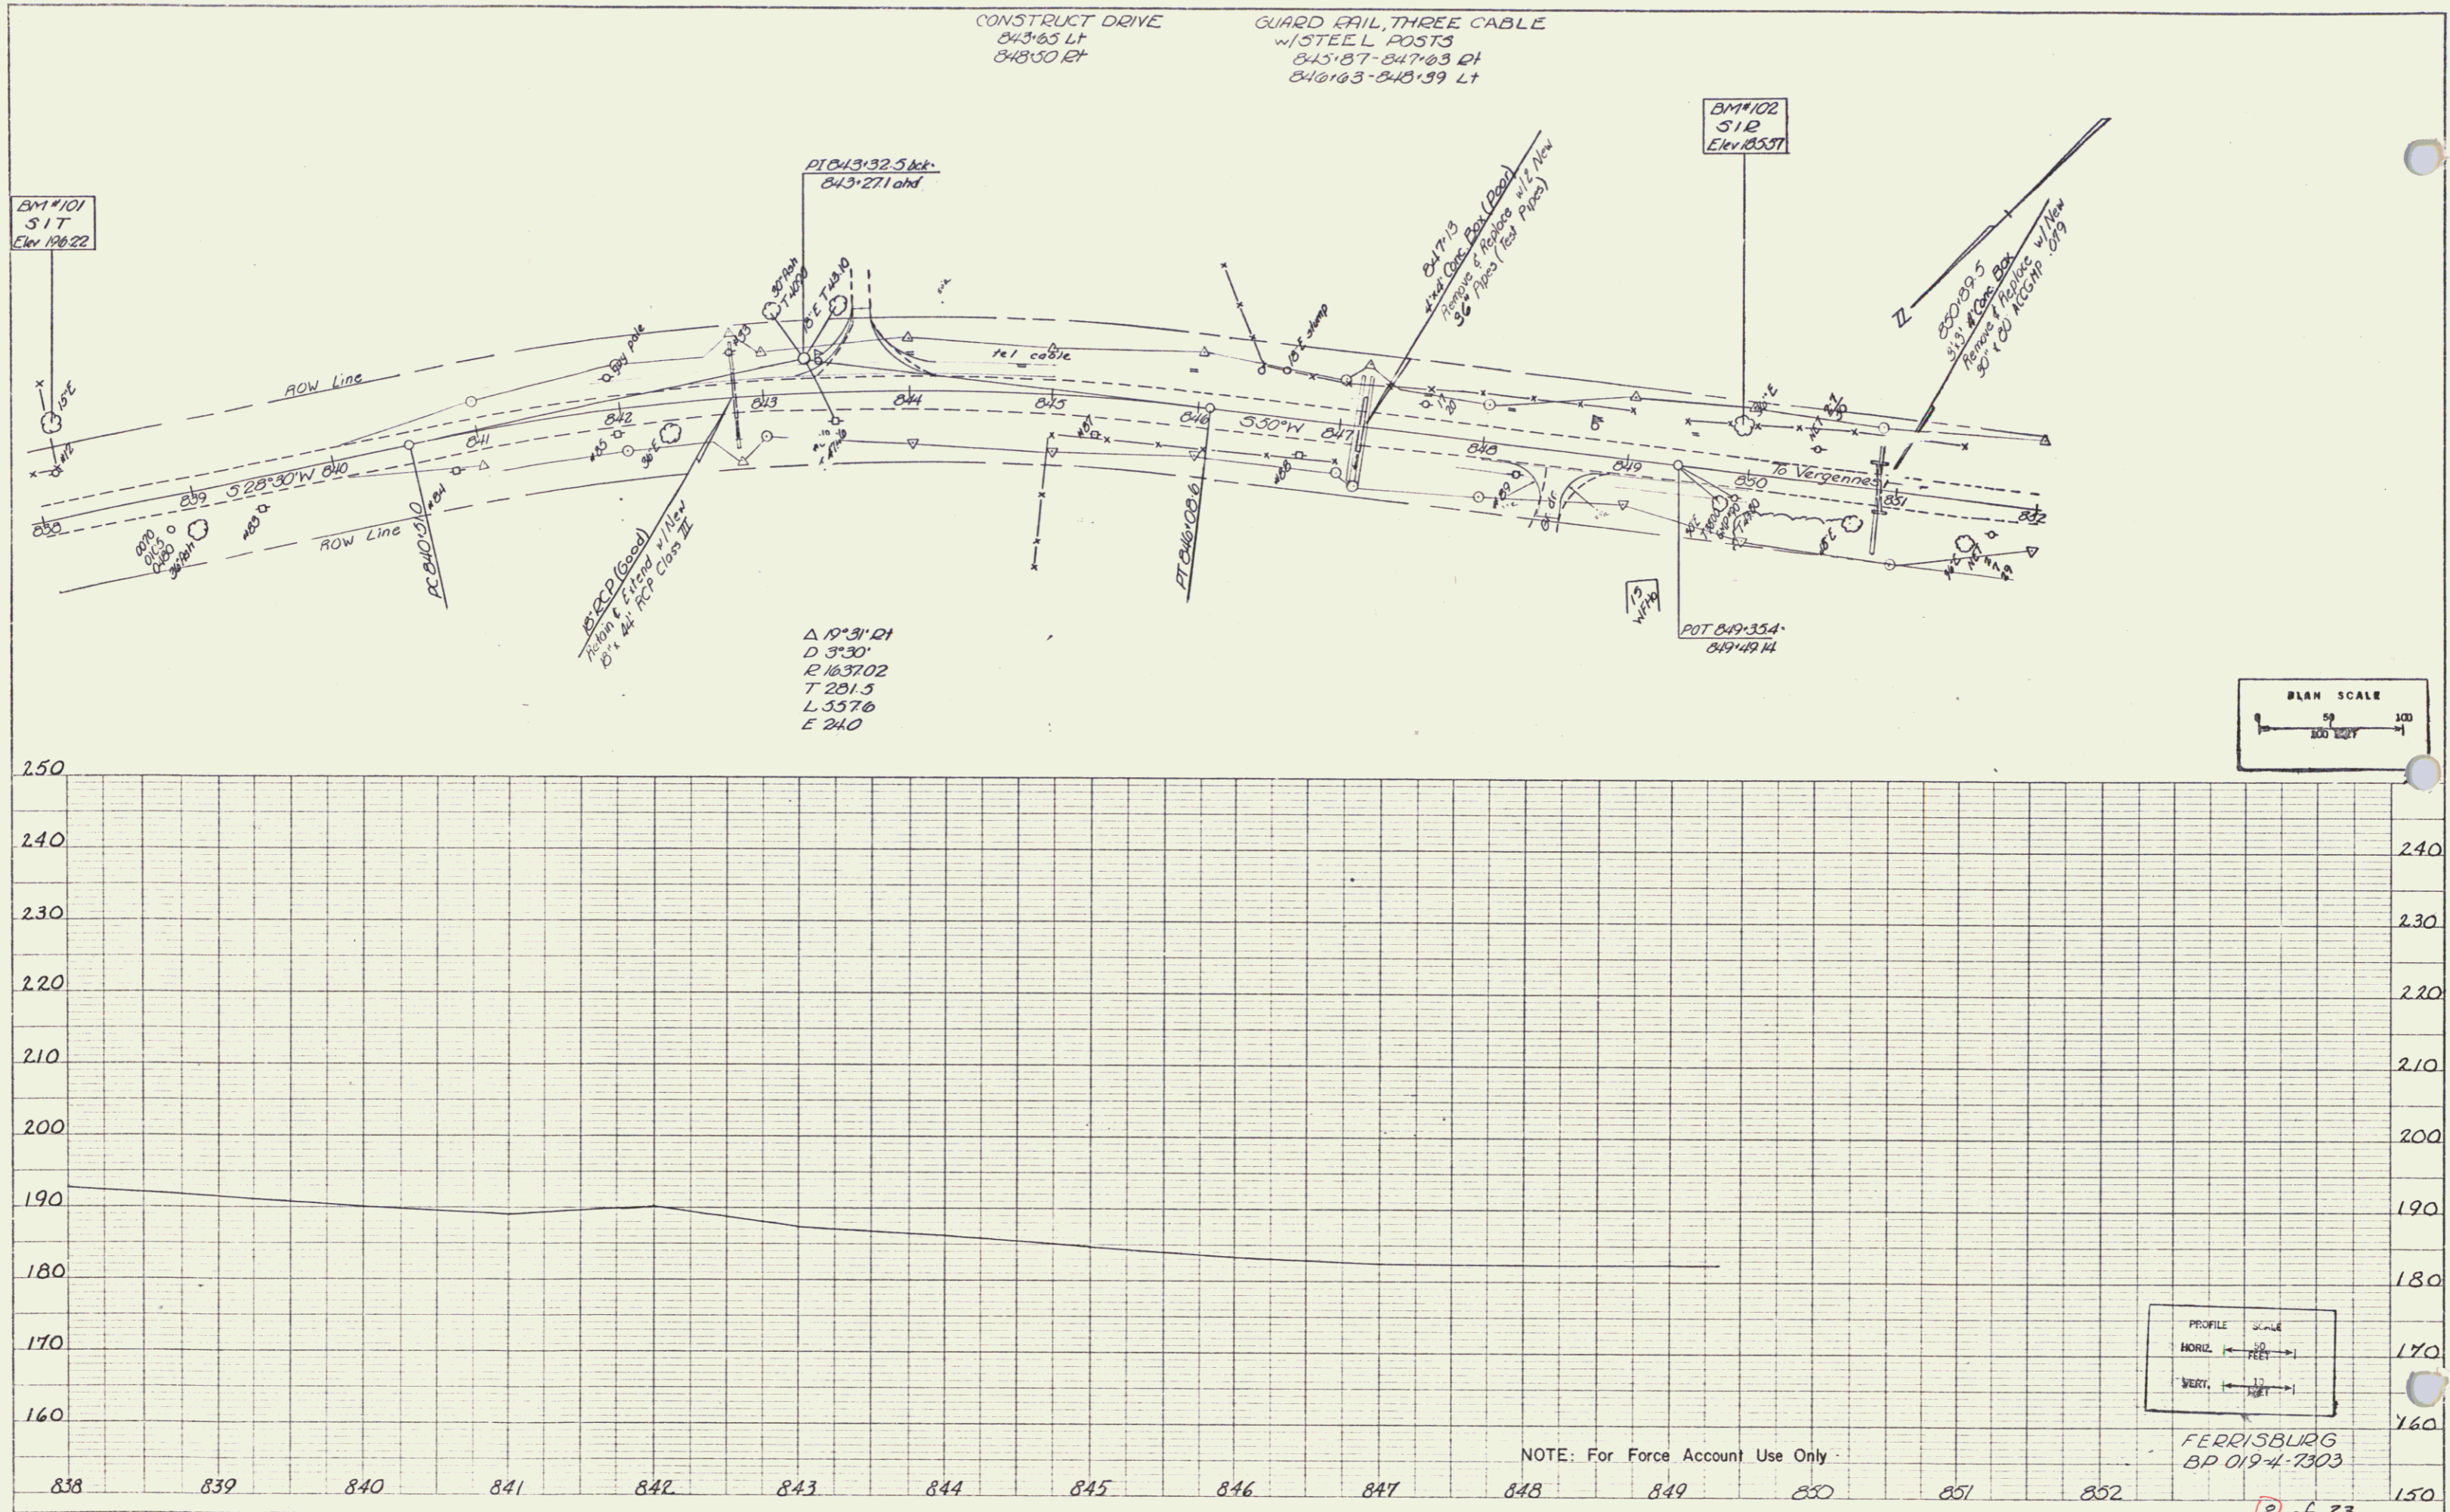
CONSTRUCT DRIVE
843+65 Lt
848+50 Rt

GUARD RAIL, THREE CABLE
w/STEEL POSTS
845+87 - 847+03 Rt
846+63 - 848+39 Lt

BM#102
SIR
Elev 185.57

PI 843+32.5 bck
843+27.1 ahd

BM#101
SIT
Elev 196.22

847+13
4'x4' Conc. Box (Poor)
Remove & Replace w/2 New
36" Pipes (Test Pipes)

850+89.5
3'x3' Conc. Box
Remove & Replace w/ New
30" x 80' ACCGMP .079

ROW Line
tel cable
S28°30'W
840
839
838
841
842
843
844
845
846
847
848
849
850
851
852
S30°W
To Vergennes
ROW Line

PC 840+51.0
PT 846+08.6

15" RCP (Good)
Retain & Extend w/New
18" x 44' RCP Class III

POT 849+35.4
849+49.14

Δ 19°31' Rt
D 3°30'
R 1637.02
T 281.5
L 557.6
E 24.0

PLAN SCALE
0 50 100
100 FEET

250
240
230
220
210
200
190
180
170
160
150

PROFILE SCALE
HORIZ. 50 FEET
VERT. 10 FEET

NOTE: For Force Account Use Only

FERRISBURG
BP 019-4-7303

838 839 840 841 842 843 844 845 846 847 848 849 850 851 852